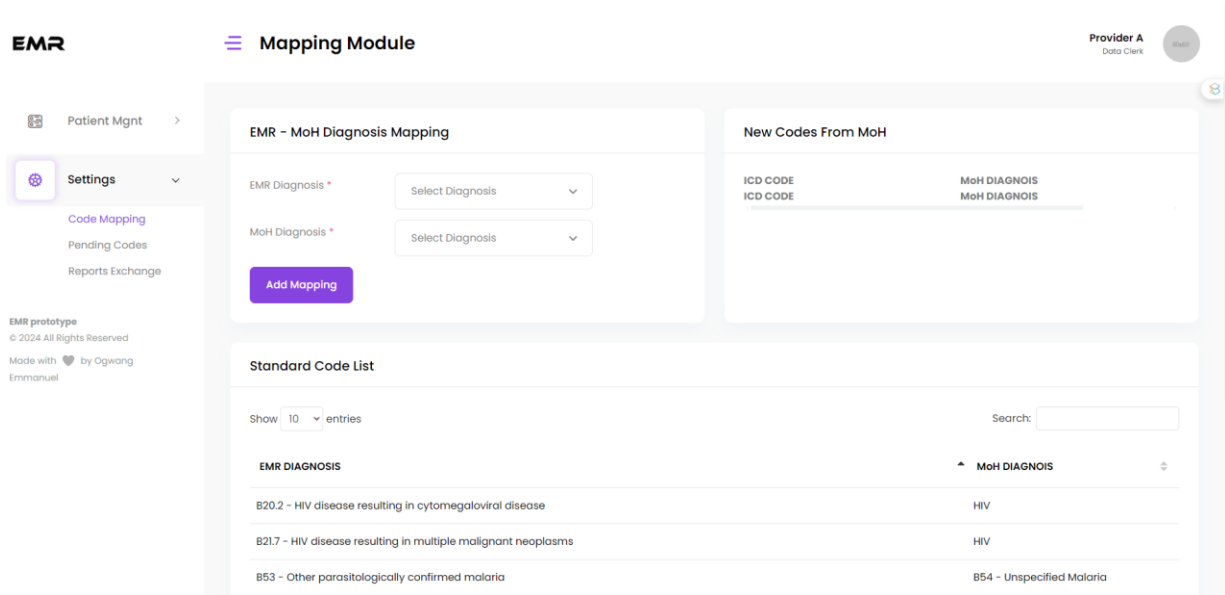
EMR

Mapping Module

Provider A
Data Clerk

EMR

Patient Mgnt

Settings

Code Mapping
Pending Codes
Reports Exchange

EMR prototype
© 2024 All Rights Reserved
Made with by Ogwang Emmanuel

EMR - MoH Diagnosis Mapping

EMR Diagnosis *
Select Diagnosis

MoH Diagnosis *
Select Diagnosis

Add Mapping

New Codes From MoH

| ICD CODE | MoH DIAGNOIS |
|---|---|
| ICD CODE | MoH DIAGNOIS |

Standard Code List

Show 10 entries

Search:

| EMR DIAGNOSIS | MoH DIAGNOIS |
|---|---|
| B20.2 - HIV disease resulting in cytomegaloviral disease | HIV |
| B21.7 - HIV disease resulting in multiple malignant neoplasms | HIV |
| B53 - Other parasitologically confirmed malaria | B54 - Unspecified Malaria |